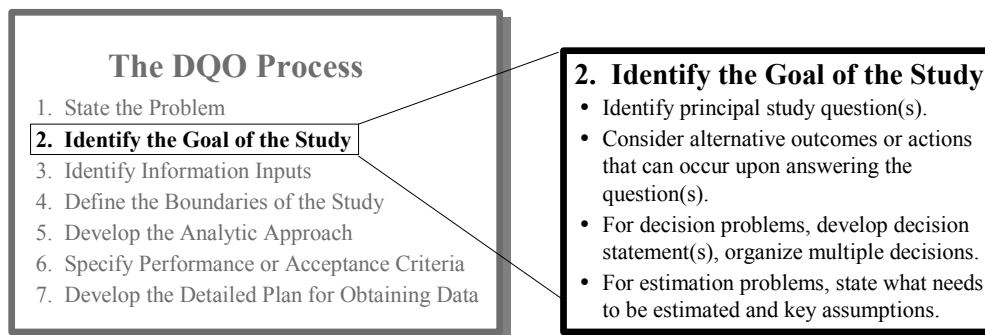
The DQO Process

1. State the Problem
2. Identify the Goal of the Study
3. Identify Information Inputs
4. Define the Boundaries of the Study
5. Develop the Analytic Approach
6. Specify Performance or Acceptance Criteria
7. Develop the Detailed Plan for Obtaining Data

2. Identify the Goal of the Study

• Identify principal study question(s).
• Consider alternative outcomes or actions that can occur upon answering the question(s).
• For decision problems, develop decision statement(s), organize multiple decisions.
• For estimation problems, state what needs to be estimated and key assumptions.